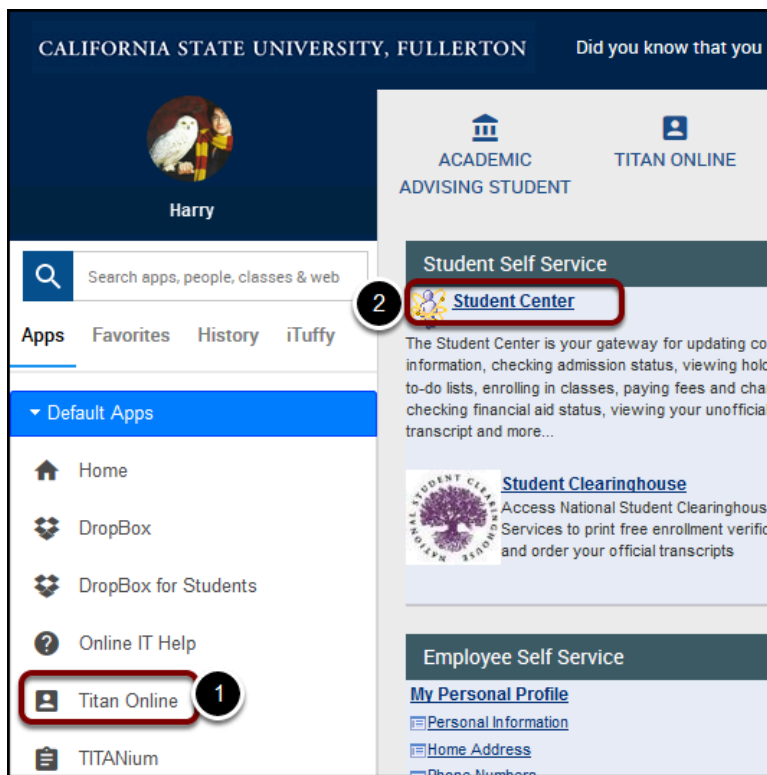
CALIFORNIA STATE UNIVERSITY, FULLERTON

Did you know that you

Harry

Search apps, people, classes & web

Apps Favorites History iTuffy

Default Apps

Home

DropBox

DropBox for Students

Online IT Help

Titan Online

1

TITANium

ACADEMIC ADVISING STUDENT

TITAN ONLINE

Student Self Service

2

Student Center

The Student Center is your gateway for updating co information, checking admission status, viewing hol to-do lists, enrolling in classes, paying fees and cha checking financial aid status, viewing your unofficia transcript and more...

NATIONAL STUDENT CLEARINGHOUSE

Student Clearinghouse

Access National Student Clearinghous Services to print free enrollment verific and order your official transcripts

Employee Self Service

My Personal Profile

Personal Information

Home Address

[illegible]